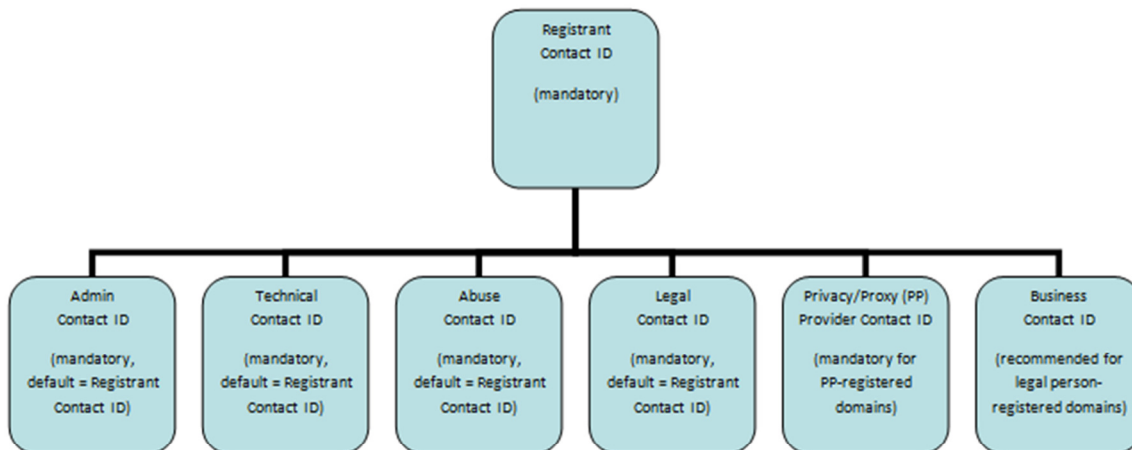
Registrant Contact ID

(mandatory)

Admin Contact ID

(mandatory, default = Registrant Contact ID)

Technical Contact ID

(mandatory, default = Registrant Contact ID)

Abuse Contact ID

(mandatory, default = Registrant Contact ID)

Legal Contact ID

(mandatory, default = Registrant Contact ID)

Privacy/Proxy (PP) Provider Contact ID

(mandatory for PP-registered domains)

Business Contact ID

(recommended for legal person-registered domains)